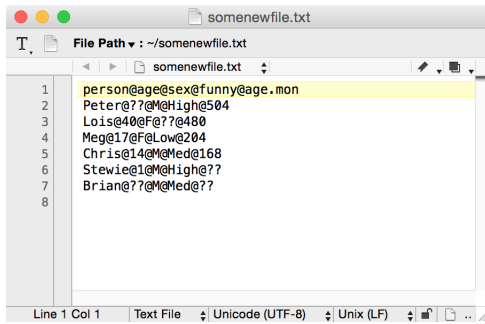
somenewfile.txt

File Path ▾ : ~/somenewfile.txt

somenewfile.txt

1 person@age@sex@funny@age.mon
2 Peter@??@M@High@504
3 Lois@40@F@??@480
4 Meg@17@F@Low@204
5 Chris@14@M@Med@168
6 Stewie@1@M@High@??
7 Brian@??@M@Med@??
8

Line 1 Col 1 | Text File | Unicode (UTF-8) | Unix (LF)